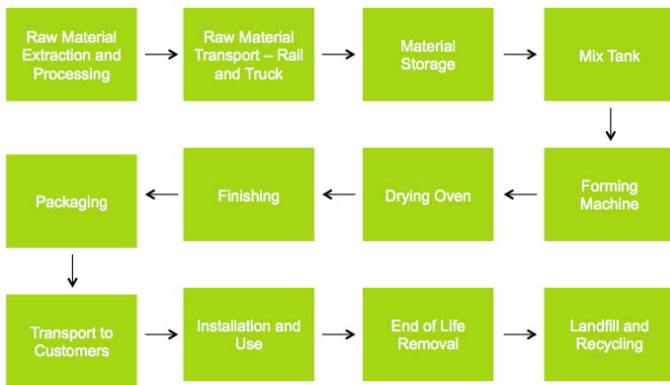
Raw Material Extraction and Processing

Raw Material Transport – Rail and Truck

Material Storage

Mix Tank

Forming Machine

Drying Oven

Finishing

Packaging

Transport to Customers

Installation and Use

End of Life Removal

Landfill and Recycling